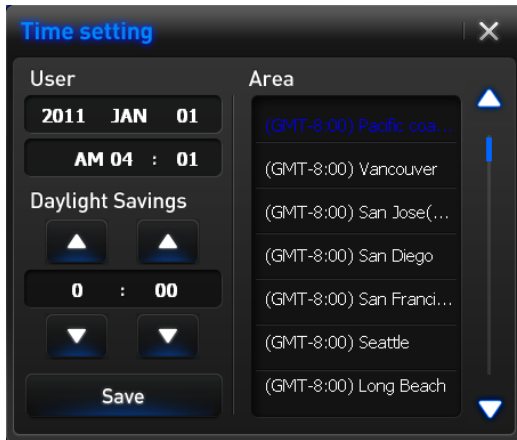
Time setting

User

2011 JAN 01

AM 04 : 01

Daylight Savings

0 : 00

Save

Area

(GMT-8:00) Pacific coa...

(GMT-8:00) Vancouver

(GMT-8:00) San Jose(...

(GMT-8:00) San Diego

(GMT-8:00) San Franci...

(GMT-8:00) Seattle

(GMT-8:00) Long Beach